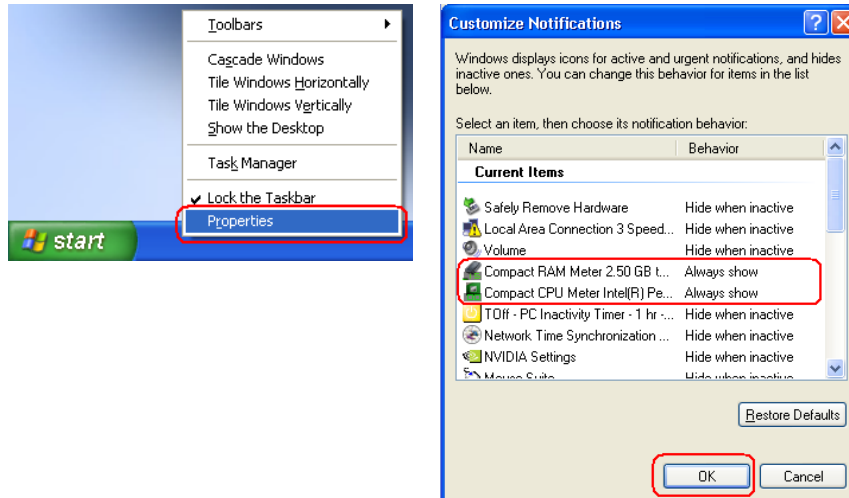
Toolbars
Cascade Windows
Tile Windows Horizontally
Tile Windows Vertically
Show the Desktop
Task Manager
Lock the Taskbar
Properties
start

Customize Notifications

Windows displays icons for active and urgent notifications, and hides inactive ones. You can change this behavior for items in the list below.

Select an item, then choose its notification behavior:

| Name | Behavior |
|---|---|
| Current Items | |
| Safely Remove Hardware | Hide when inactive |
| Local Area Connection 3 Speed... | Hide when inactive |
| Volume | Hide when inactive |
| Compact RAM Meter 2.50 GB t... | Always show |
| Compact CPU Meter Intel(R) Pe... | Always show |
| TOff - PC Inactivity Timer - 1 hr -... | Hide when inactive |
| Network Time Synchronization ... | Hide when inactive |
| NVIDIA Settings | Hide when inactive |
| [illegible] | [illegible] |

Restore Defaults

OK
Cancel